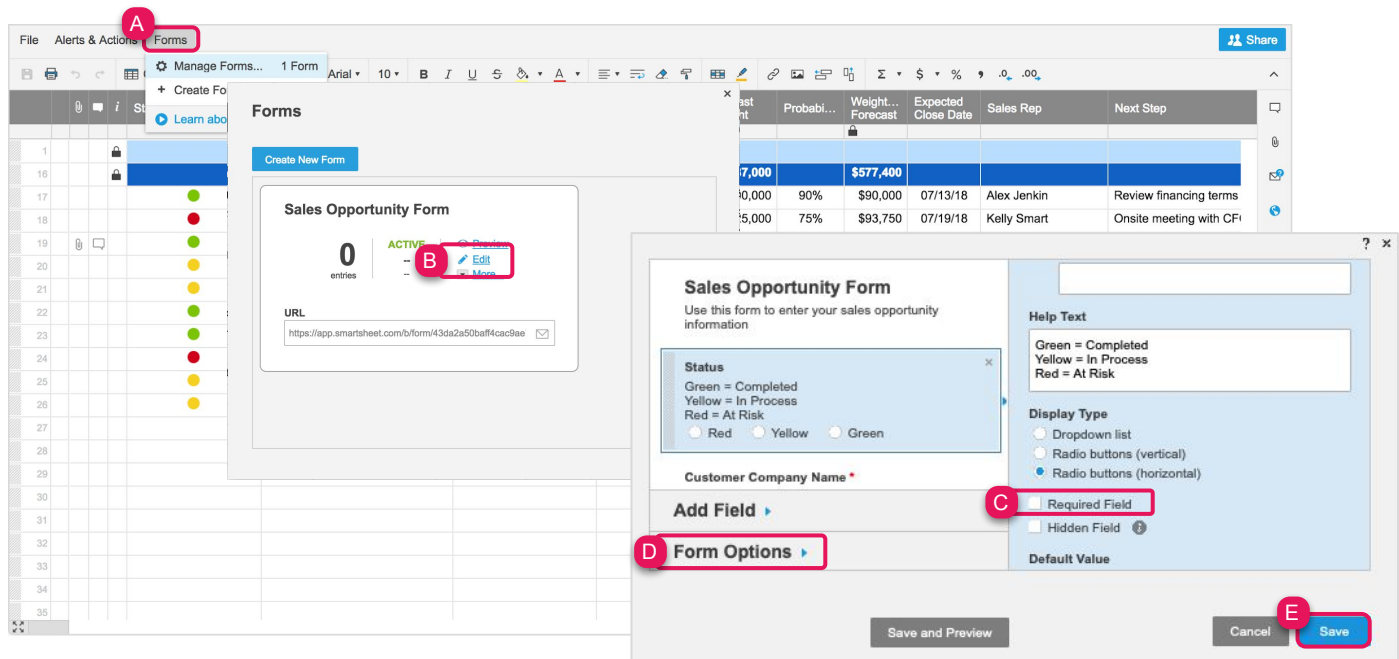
File Alerts & Actions Forms

A

Share

Manage Forms... 1 Form

Create Fo

Learn abo

Arial 10

Forms

Create New Form

Sales Opportunity Form

0 entries

ACTIVE

Preview

Edit

More

B

URL

https://app.smartsheet.com/b/form/43da2a50baff4cac9ae

ast nt | Probabi... | Weight... Forecast | Expected Close Date | Sales Rep | Next Step

$7,000 | | $577,400

$0,000 | 90% | $90,000 | 07/13/18 | Alex Jenkin | Review financing terms

$5,000 | 75% | $93,750 | 07/19/18 | Kelly Smart | Onsite meeting with CF

1 16 17 18 19 20 21 22 23 24 25 26 27 28 29 30 31 32 33 34 35

? ×

Sales Opportunity Form

Use this form to enter your sales opportunity information

Status

Green = Completed
Yellow = In Process
Red = At Risk

Red Yellow Green

Customer Company Name *

Add Field

Form Options

D

Help Text

Green = Completed
Yellow = In Process
Red = At Risk

Display Type

Dropdown list

Radio buttons (vertical)

Radio buttons (horizontal)

C

Required Field

Hidden Field

Default Value

Save and Preview

Cancel

E

Save